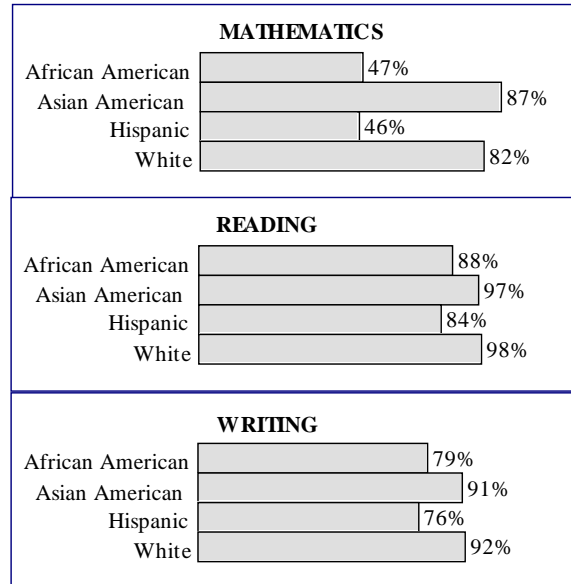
MATHEMATICS

African American 47%
Asian American 87%
Hispanic 46%
White 82%

READING

African American 88%
Asian American 97%
Hispanic 84%
White 98%

WRITING

African American 79%
Asian American 91%
Hispanic 76%
White 92%